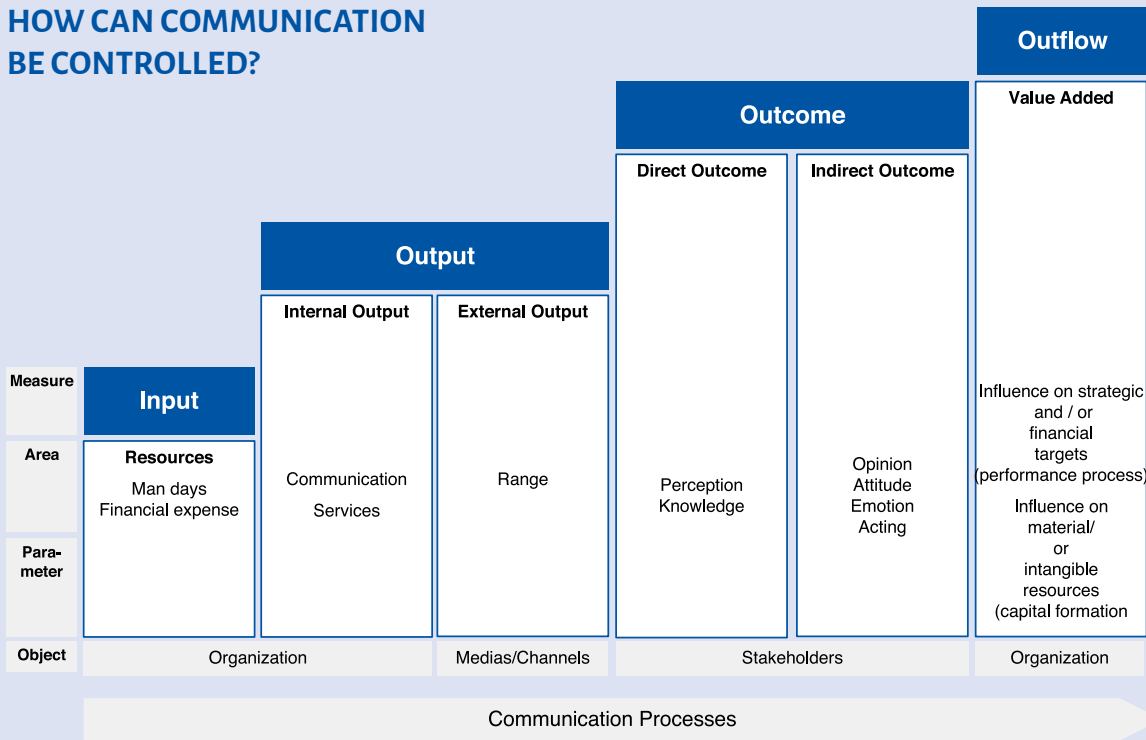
HOW CAN COMMUNICATION BE CONTROLLED?

Outflow

Value Added

Outcome

Direct Outcome

Indirect Outcome

Output

Internal Output

External Output

Measure

Input

Area

Resources

Man days
Financial expense

Communication
Services

Range

Perception
Knowledge

Opinion
Attitude
Emotion
Acting

Influence on strategic and / or financial targets (performance process)

Influence on material/ or intangible resources (capital formation

Para-meter

Object

Organization

Medias/Channels

Stakeholders

Organization

Communication Processes